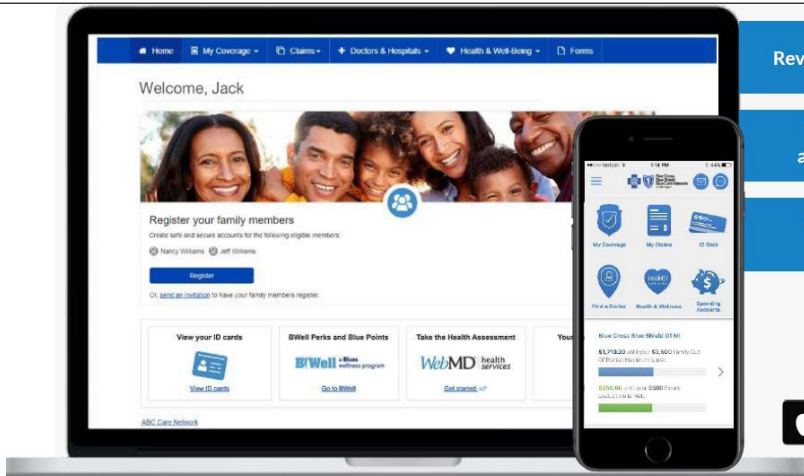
Home My Coverage Claims Doctors & Hospitals Health & Well-Being Forms

Welcome, Jack

Register your family members

Create safe and secure accounts for the following eligible members:

Nancy Williams Jeff Williams

Register

Or, send an invitation to have your family members register.

View your ID cards

View ID cards

BWell Perks and Blue Points

BWell a Blues wellness program

Go to BWell

Take the Health Assessment

WebMD health services

Get started

You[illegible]

ABC Care Network

Rev

a

Verizon 5:16 PM 44%

My Coverage

My Claims

ID Card

Find a Doctor

Health & Wellness

Spending Accounts

Blue Cross Blue Shield Of MI

$1,710.30 until your $3,600 family Out Of Pocket Maximum is met.

$250.00 until your $500 Family deductible is met.